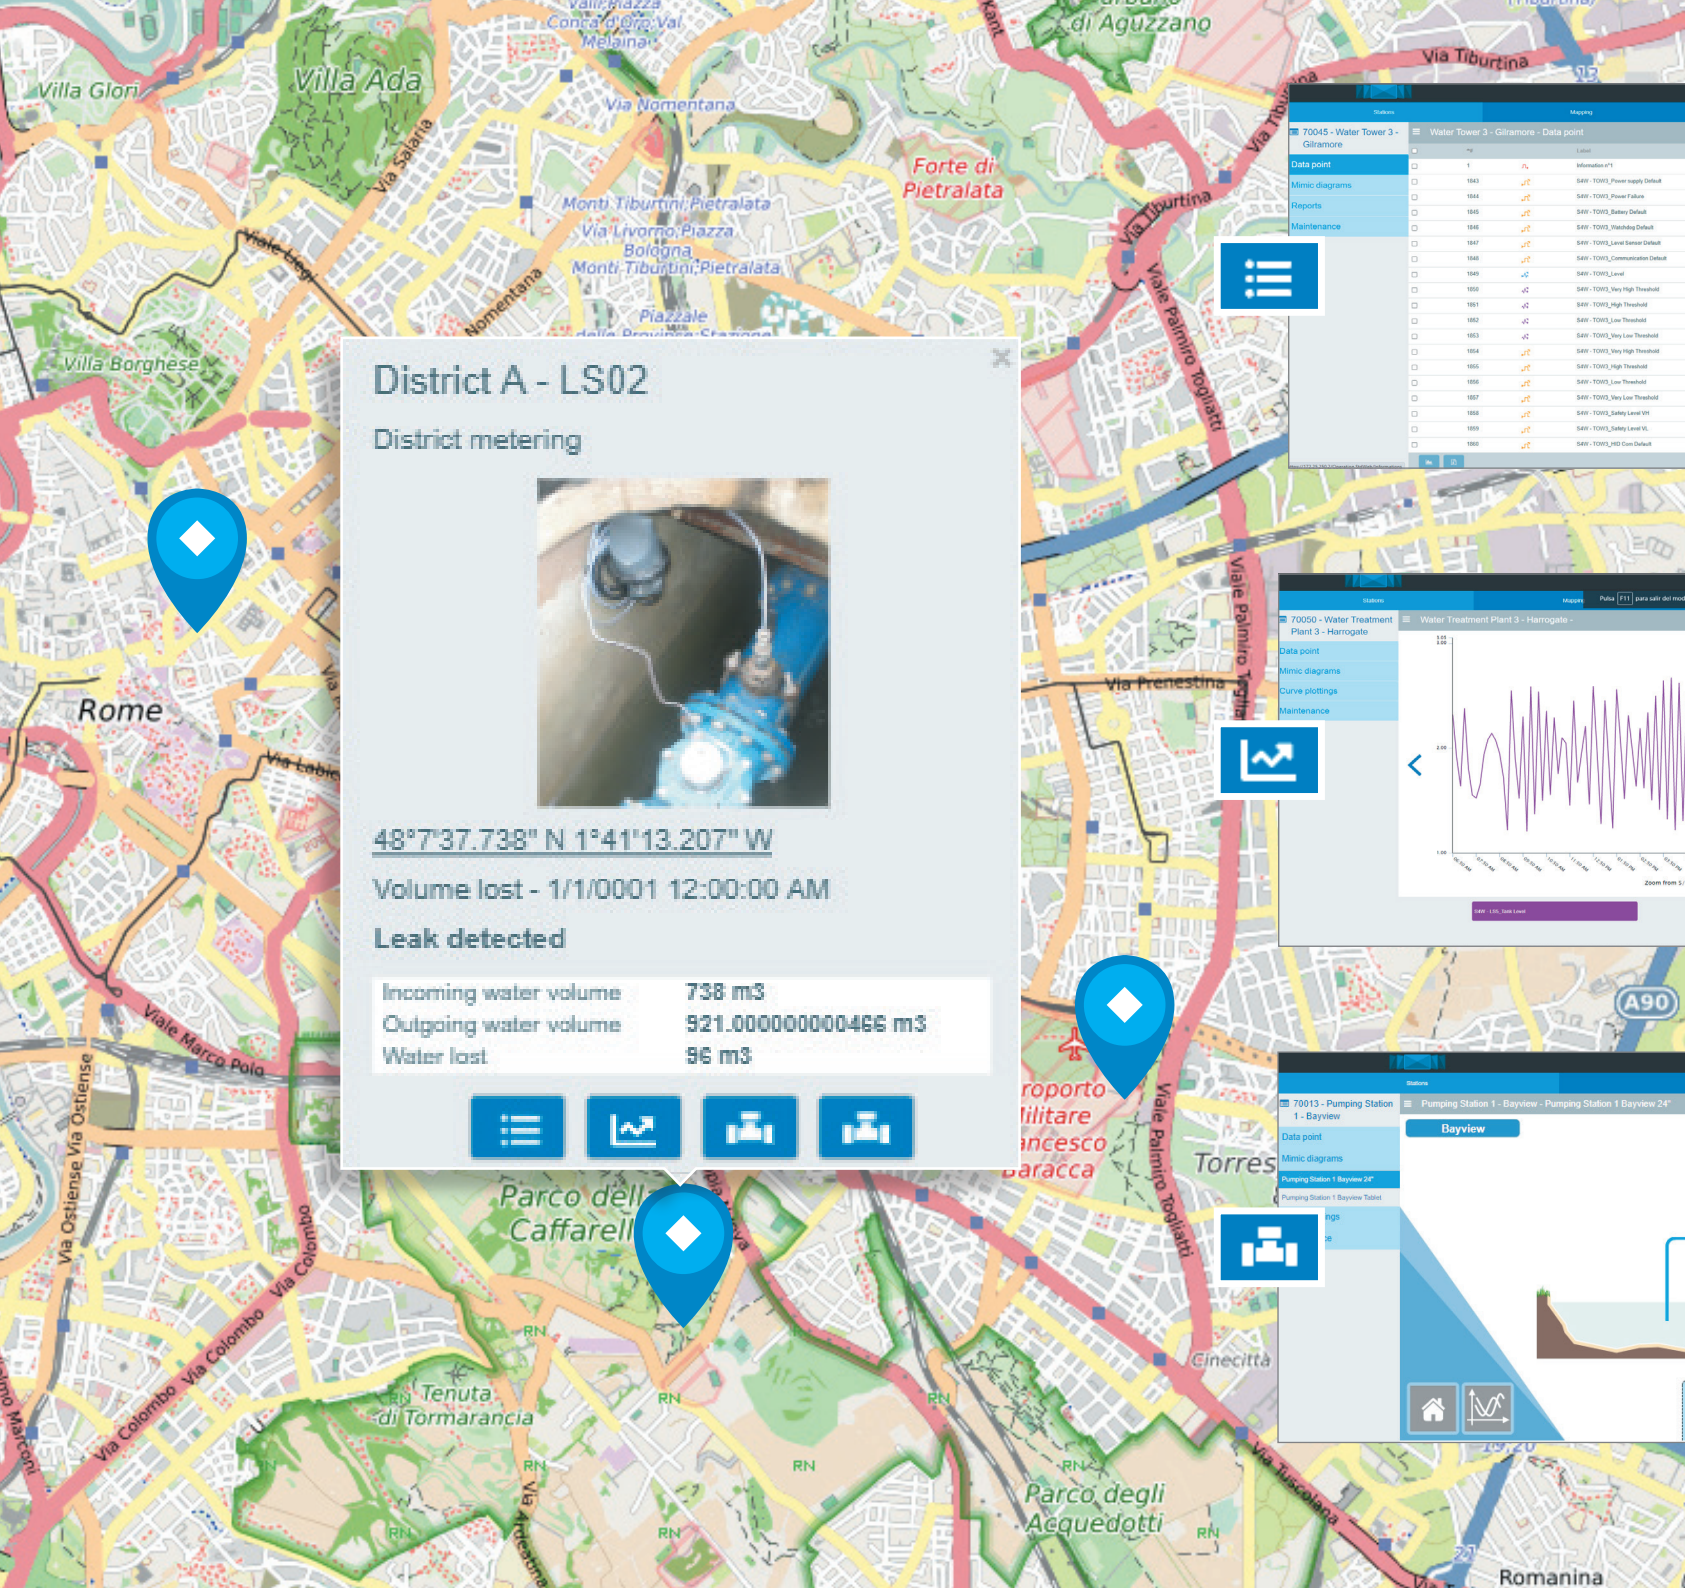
Val Piazza Conca d'Oro Val Melaina

di Aguzzano

Villa Glori

Villa Ada

Via Nomentana

Via Tiburtina

Forte di Pietralata

Monti Tiburtini Pietralata

Via Livorno Piazza Bologna

Monti Tiburtini Pietralata

Viale Liegi

Via Salaria

Nomentana

Piazzale della Provincia Stazione

Villa Borghese

Via Tiburtina

Viale Palmiro Togliatti

Rome

Via Labicana

Via Prenestina

Viale Palmiro Togliatti

Viale Marco Polo

Via Ostiense

Via Ostiense

Via Colombo

Via Colombo

Via Colombo

Parco delle Caffarella

Tenuta di Tormarancia

Via Ardeatina

Aeroporto Militare Francesco Baracca

Torres

Viale Palmiro Togliatti

Cinecittà

Via Tuscolana

Parco degli Acquedotti

Romanina

A90

RN

District A - LS02

District metering

48°7'37.738" N 1°41'13.207" W

Volume lost - 1/1/0001 12:00:00 AM

Leak detected

| | |
|---|---|
| Incoming water volume | 738 m3 |
| Outgoing water volume | 921.000000000466 m3 |
| Water lost | 96 m3 |

Stations

Mapping

70045 - Water Tower 3 - Gilramore

Water Tower 3 - Gilramore - Data point

Data point

Mimic diagrams

Reports

Maintenance

Label

Information n°1

S4W - TOW3_Power supply Default

S4W - TOW3_Power Failure

S4W - TOW3_Battery Default

S4W - TOW3_Watchdog Default

S4W - TOW3_Level Sensor Default

S4W - TOW3_Communication Default

S4W - TOW3_Level

S4W - TOW3_Very High Threshold

S4W - TOW3_High Threshold

S4W - TOW3_Low Threshold

S4W - TOW3_Very Low Threshold

S4W - TOW3_Very High Threshold

S4W - TOW3_High Threshold

S4W - TOW3_Low Threshold

S4W - TOW3_Very Low Threshold

S4W - TOW3_Safety Level VH

S4W - TOW3_Safety Level VL

S4W - TOW3_HID Com Default

Stations

Mapping

Pulsa F11 para salir del modo

70050 - Water Treatment Plant 3 - Harrogate

Water Treatment Plant 3 - Harrogate -

Data point

Mimic diagrams

Curve plottings

Maintenance

Zoom from

S4W - L01_Tank Level

Stations

70013 - Pumping Station 1 - Bayview

Pumping Station 1 - Bayview - Pumping Station 1 Bayview 24"

Bayview

Data point

Mimic diagrams

Pumping Station 1 Bayview 24"

Pumping Station 1 Bayview Tablet